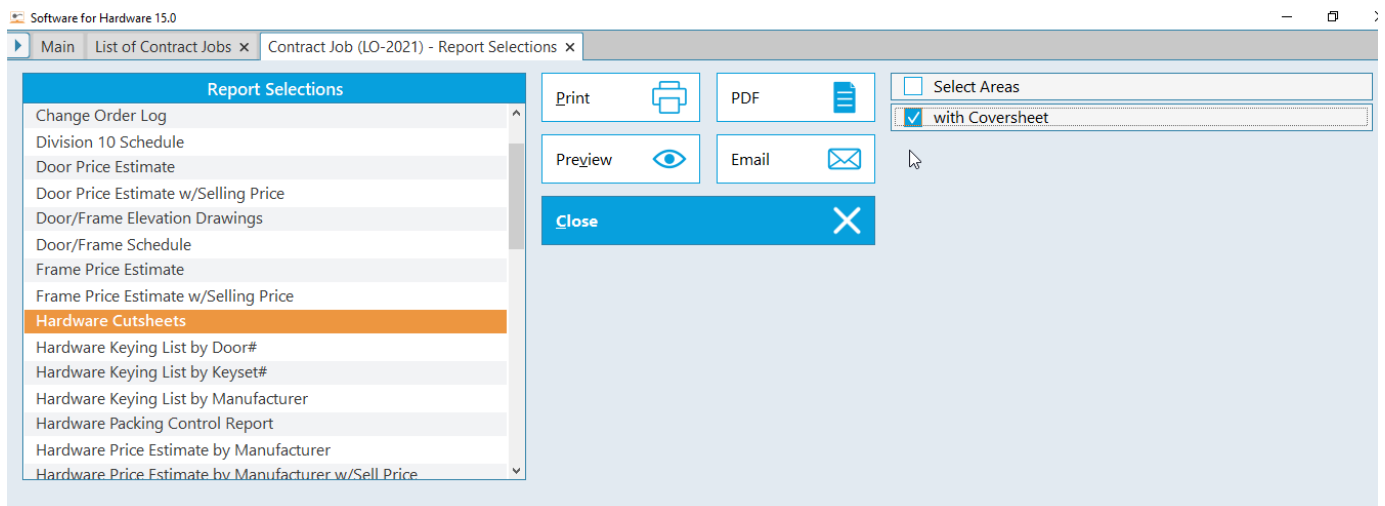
Software for Hardware 15.0

Main
List of Contract Jobs ×
Contract Job (LO-2021) - Report Selections ×

Report Selections

Change Order Log
Division 10 Schedule
Door Price Estimate
Door Price Estimate w/Selling Price
Door/Frame Elevation Drawings
Door/Frame Schedule
Frame Price Estimate
Frame Price Estimate w/Selling Price
Hardware Cutsheets
Hardware Keying List by Door#
Hardware Keying List by Keyset#
Hardware Keying List by Manufacturer
Hardware Packing Control Report
Hardware Price Estimate by Manufacturer
Hardware Price Estimate by Manufacturer w/Sell Price

Print
PDF
Preview
Email
Close

Select Areas
with Coversheet